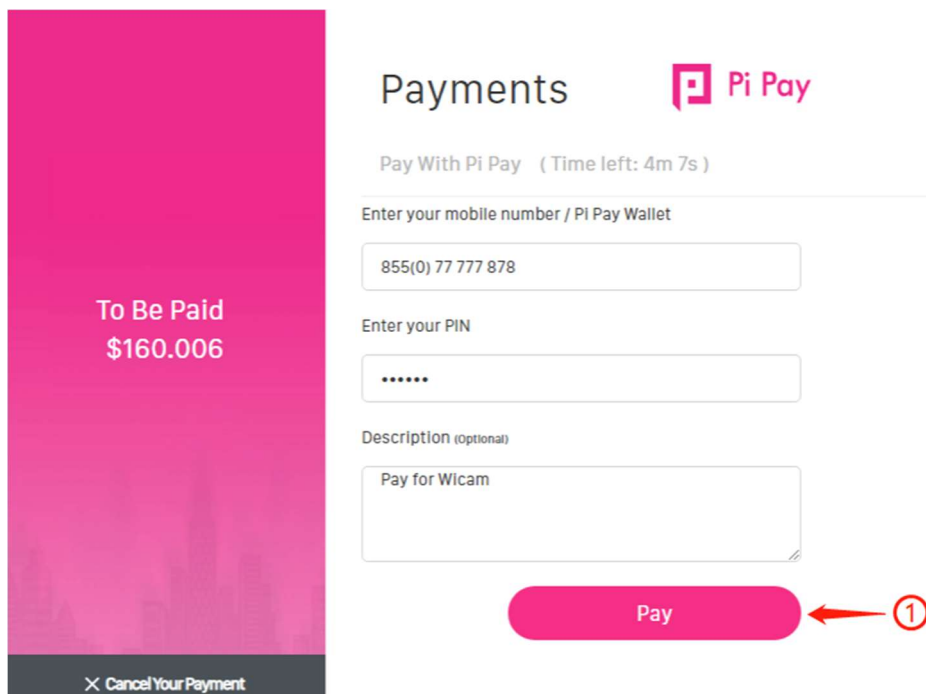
To Be Paid
$160.006

× Cancel Your Payment

Payments

Pi Pay

Pay With Pi Pay ( Time left: 4m 7s )

Enter your mobile number / Pi Pay Wallet

855(0) 77 777 878

Enter your PIN

••••••

Description (Optional)

Pay for Wicam

Pay

①